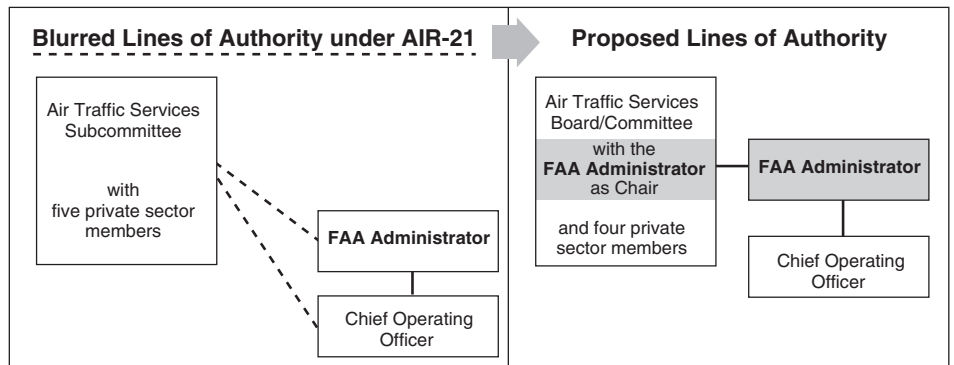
Blurred Lines of Authority under AIR-21

Air Traffic Services Subcommittee

with five private sector members

FAA Administrator

Chief Operating Officer

Proposed Lines of Authority

Air Traffic Services Board/Committee

with the FAA Administrator as Chair

and four private sector members

FAA Administrator

Chief Operating Officer